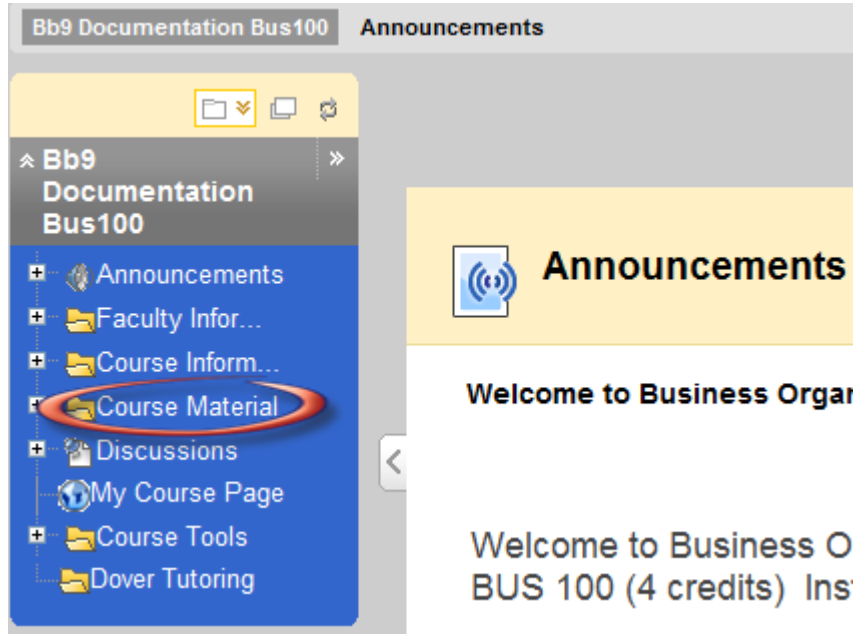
Bb9 Documentation Bus100 Announcements

Bb9 Documentation Bus100

Announcements
Faculty Infor...
Course Inform...
Course Material
Discussions
My Course Page
Course Tools
Dover Tutoring

Announcements

Welcome to Business Orga

Welcome to Business O
BUS 100 (4 credits) Ins